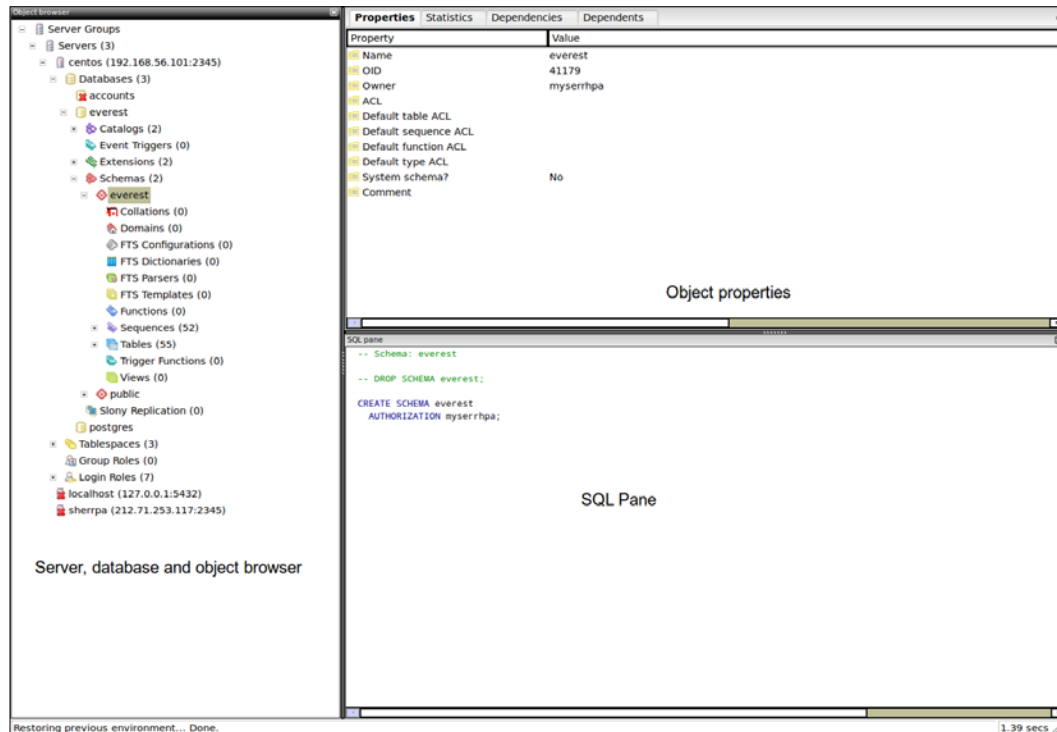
Object browser

Server Groups
Servers (3)
centos (192.168.56.101:2345)
Databases (3)
accounts
everest
Catalogs (2)
Event Triggers (0)
Extensions (2)
Schemas (2)
everest
Collations (0)
Domains (0)
FTS Configurations (0)
FTS Dictionaries (0)
FTS Parsers (0)
FTS Templates (0)
Functions (0)
Sequences (52)
Tables (55)
Trigger Functions (0)
Views (0)
public
Slony Replication (0)
postgres
Tablespaces (3)
Group Roles (0)
Login Roles (7)
localhost (127.0.0.1:5432)
sherrpa (212.71.253.117:2345)

Server, database and object browser

Properties | Statistics | Dependencies | Dependents

| Property | Value |
|---|---|
| Name | everest |
| OID | 41179 |
| Owner | myserrhpa |
| ACL | |
| Default table ACL | |
| Default sequence ACL | |
| Default function ACL | |
| Default type ACL | |
| System schema? | No |
| Comment | |

Object properties

SQL pane

-- Schema: everest

-- DROP SCHEMA everest;

CREATE SCHEMA everest
  AUTHORIZATION myserrhpa;

SQL Pane

Restoring previous environment... Done.

1.39 secs